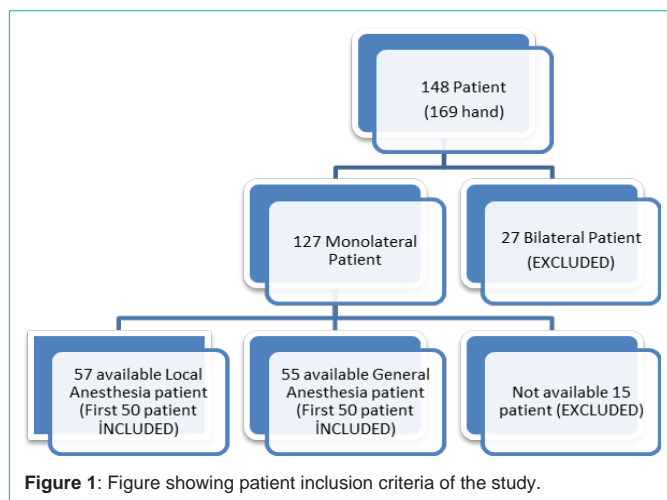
148 Patient
(169 hand)

127 Monolateral Patient

27 Bilateral Patient
(EXCLUDED)

57 available Local Anesthesia patient (First 50 patient İNCLUDED)

55 available General Anesthesia patient (First 50 patient İNCLUDED)

Not available 15 patient (EXCLUDED)

**Figure 1**: Figure showing patient inclusion criteria of the study.